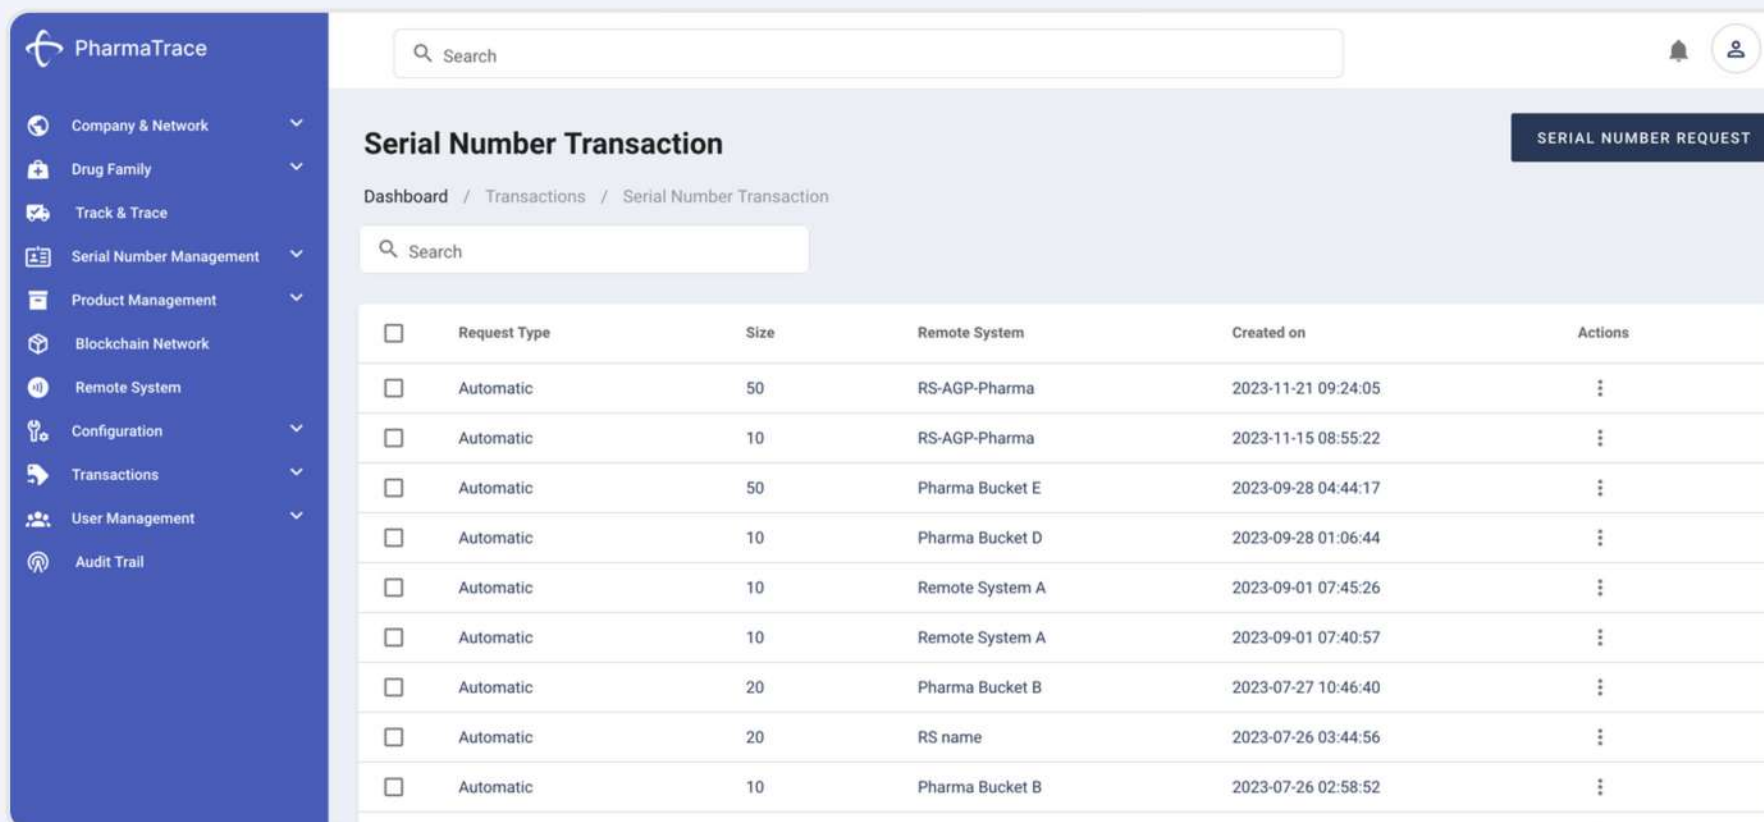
PharmaTrace

Company & Network
Drug Family
Track & Trace
Serial Number Management
Product Management
Blockchain Network
Remote System
Configuration
Transactions
User Management
Audit Trail

Search

Serial Number Transaction

SERIAL NUMBER REQUEST

Dashboard / Transactions / Serial Number Transaction

Search

| | Request Type | Size | Remote System | Created on | Actions |
|---|---|---|---|---|---|
| | Automatic | 50 | RS-AGP-Pharma | 2023-11-21 09:24:05 | ⋮ |
| | Automatic | 10 | RS-AGP-Pharma | 2023-11-15 08:55:22 | ⋮ |
| | Automatic | 50 | Pharma Bucket E | 2023-09-28 04:44:17 | ⋮ |
| | Automatic | 10 | Pharma Bucket D | 2023-09-28 01:06:44 | ⋮ |
| | Automatic | 10 | Remote System A | 2023-09-01 07:45:26 | ⋮ |
| | Automatic | 10 | Remote System A | 2023-09-01 07:40:57 | ⋮ |
| | Automatic | 20 | Pharma Bucket B | 2023-07-27 10:46:40 | ⋮ |
| | Automatic | 20 | RS name | 2023-07-26 03:44:56 | ⋮ |
| | Automatic | 10 | Pharma Bucket B | 2023-07-26 02:58:52 | ⋮ |